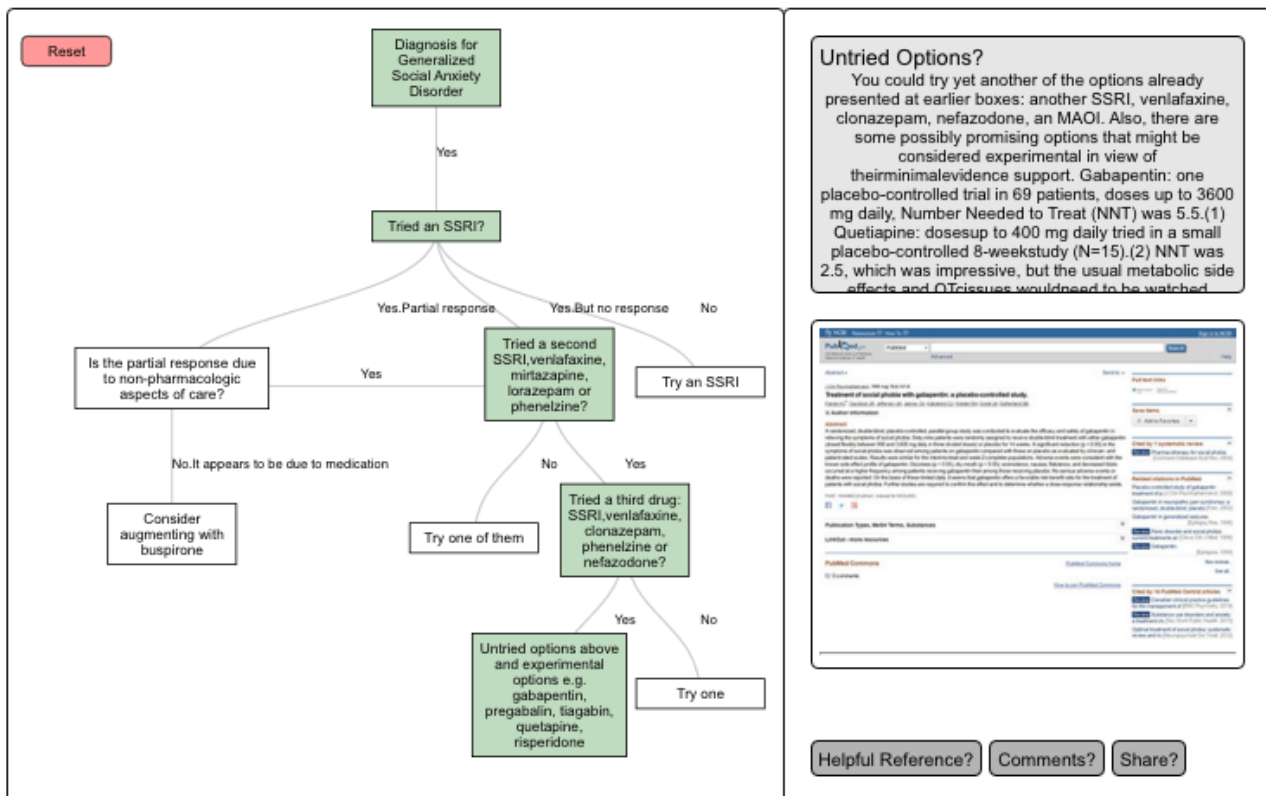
Reset

Diagnosis for Generalized Social Anxiety Disorder

Yes

Tried an SSRI?

Yes.Partial response

Yes.But no response

No

Is the partial response due to non-pharmacologic aspects of care?

Yes

Tried a second SSRI,venlafaxine, mirtazapine, lorazepam or phenelzine?

Try an SSRI

No.It appears to be due to medication

No

Yes

Consider augmenting with buspirone

Try one of them

Tried a third drug: SSRI,venlafaxine, clonazepam, phenelzine or nefazodone?

Yes

No

Untried options above and experimental options e.g. gabapentin, pregabalin, tiagabin, quetapine, risperidone

Try one

Untried Options?
You could try yet another of the options already presented at earlier boxes: another SSRI, venlafaxine, clonazepam, nefazodone, an MAOI. Also, there are some possibly promising options that might be considered experimental in view of theirminimalevidence support. Gabapentin: one placebo-controlled trial in 69 patients, doses up to 3600 mg daily, Number Needed to Treat (NNT) was 5.5.(1) Quetiapine: dosesup to 400 mg daily tried in a small placebo-controlled 8-weekstudy (N=15).(2) NNT was 2.5, which was impressive, but the usual metabolic side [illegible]

PubMed

Treatment of social phobia with gabapentin: a placebo-controlled study.

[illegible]

Helpful Reference?

Comments?

Share?